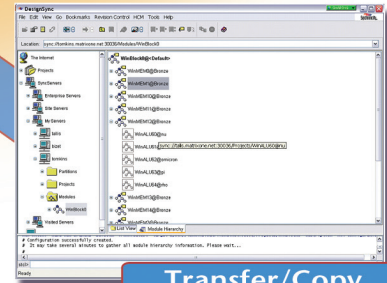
DesignSync
File Edit View Go Bookmarks Revision Control HCM Tools Help
Location: sync://tbmkins.matrixone.net:30036/Modules/WeBlock8
The Internet
Projects
SyncServers
Enterprise Servers
Site Servers
My Servers
talls
bost
kmkins
Partitions
Projects
Modules
WeBlock8
Visited Servers
WeBlock8@<Default>
WeBEMB@Bronze
WeBEMC@Bronze
WeBEMD@Bronze
WeBEM1@Bronze
WeBEM2@Bronze
WeALU80@nu
WeALU81
sync://talls.matrixone.net:30036/Projects/WeALU80@nu
WeALU82@omicron
WeALU83@pi
WeALU84@rho
WeBEM3@Bronze
WeBEM4@Bronze
WeBEM5@Bronze
List View
Module Hierarchy
# Configuration successfully created.
# It may take several minutes to gather all module hierarchy information. Please wait...
dss>
Ready
Transfer/Copy